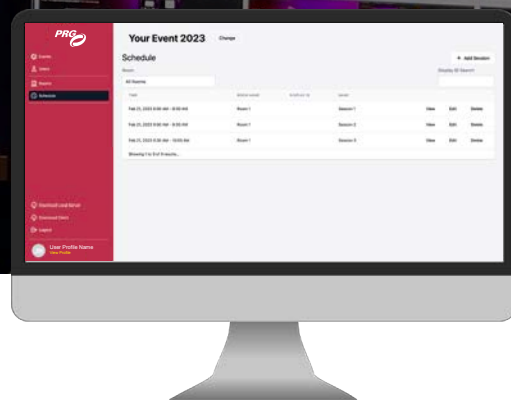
PRG

Events
Users
Reports
Schedule

Download Local Server
Download Client
Logout

User Profile Name
View Profile

Your Event 2023 Change

Schedule

+ Add Session

Room
All Rooms

Display ID Search

| Time | Room | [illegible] | Session | | | |
|---|---|---|---|---|---|---|
| Feb 21, 2023 8:00 AM - 9:00 AM | Room 1 | | Session 1 | View | Edit | Delete |
| Feb 21, 2023 9:00 AM - 9:30 AM | Room 1 | | Session 2 | View | Edit | Delete |
| Feb 21, 2023 9:00 AM - 10:00 AM | Room 1 | | Session 3 | View | Edit | Delete |

Showing 1 to 3 of 3 results